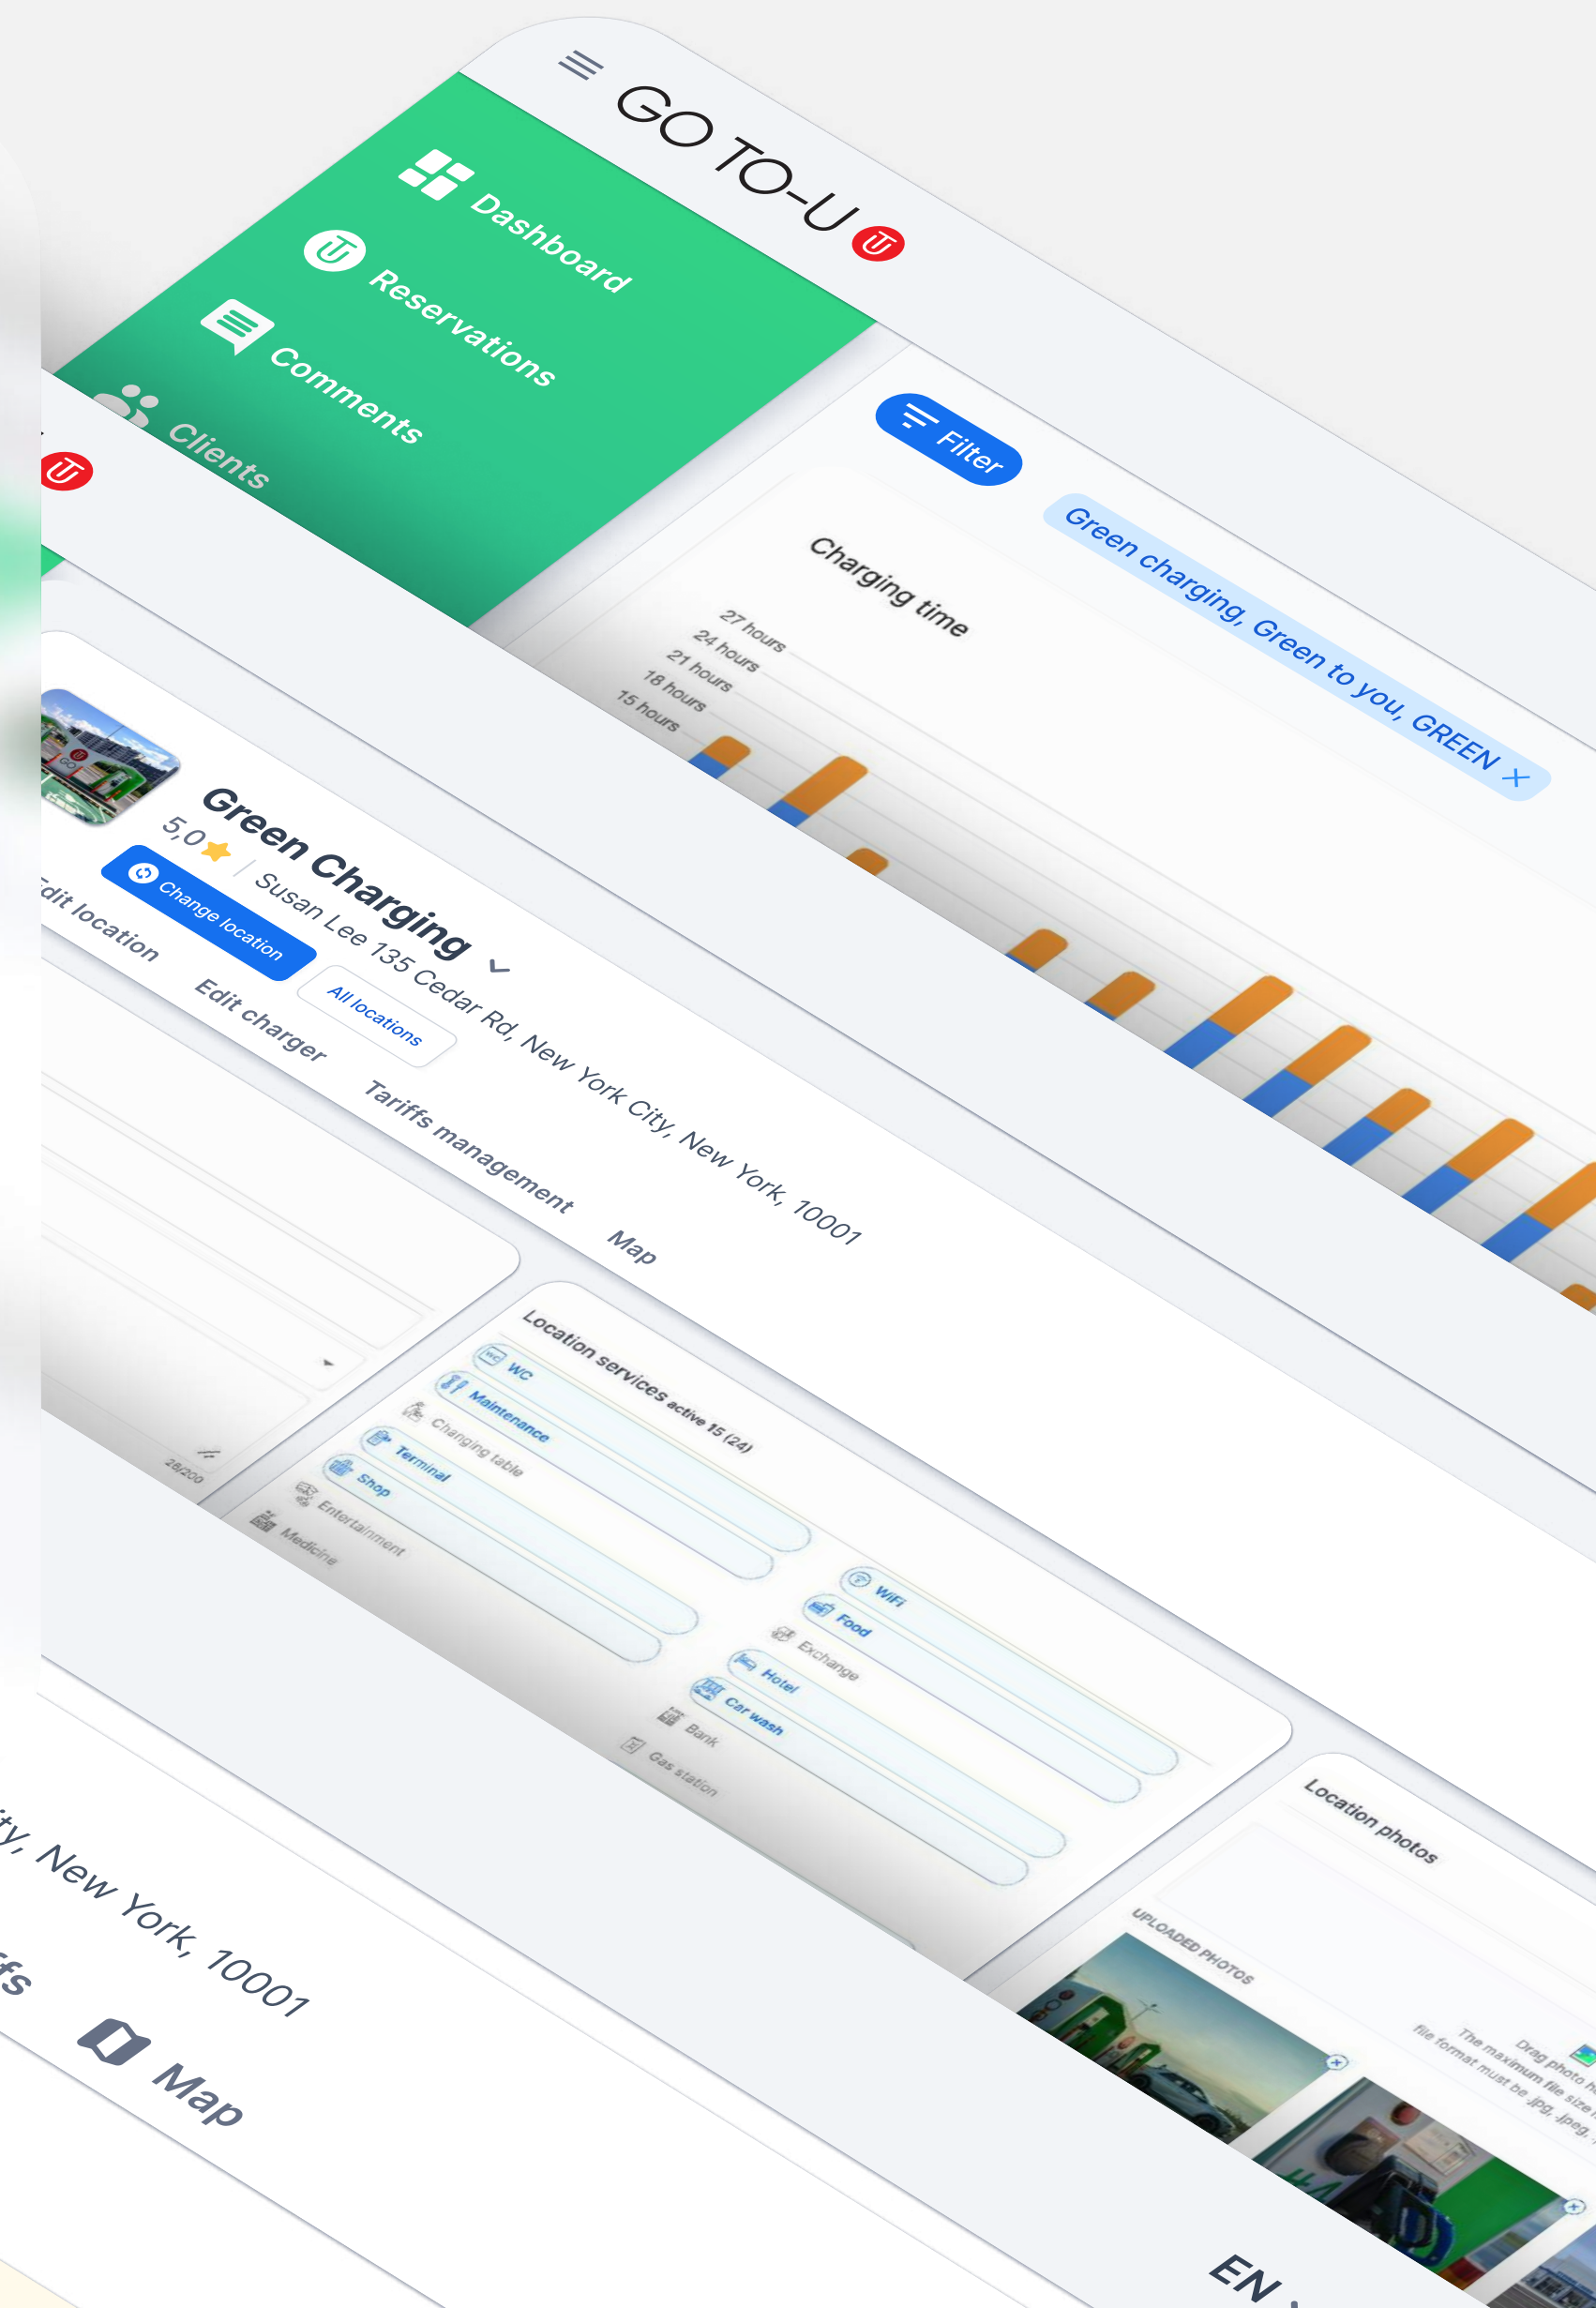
GO TO-U

Dashboard

Reservations

Comments

Clients

Filter

Green charging, Green to you, GREEN ×

Charging time

27 hours
24 hours
21 hours
18 hours
15 hours

Green Charging

5,0

Susan Lee 135 Cedar Rd, New York City, New York, 10001

Change location

All locations

Edit location

Edit charger

Tariffs management

Map

28/200

Location services active 15 (24)

WC

Maintenance

Changing table

Terminal

Shop

Entertainment

Medicine

WiFi

Food

Exchange

Hotel

Car wash

Bank

Gas station

Location photos

UPLOADED PHOTOS

Drag photo h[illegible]
The maximum file size i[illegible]
file format must be .jpg, .jpeg, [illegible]

ty, New York, 10001

fs

Map

EN